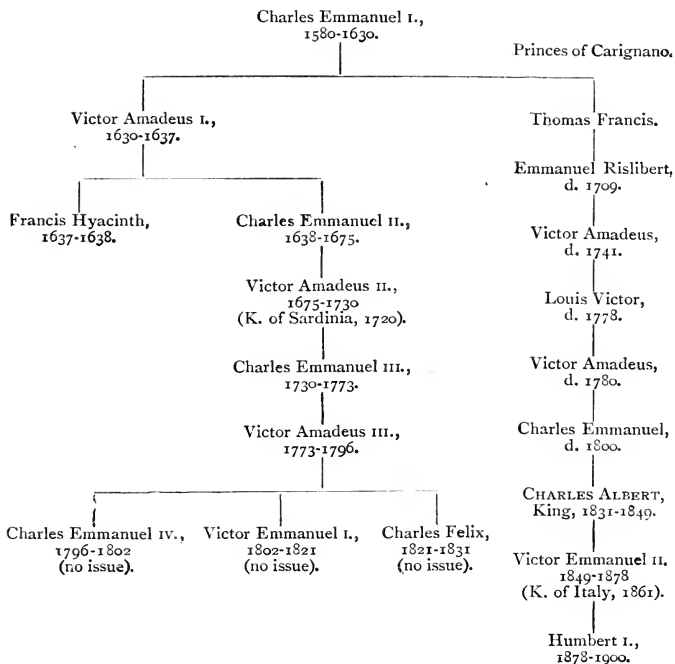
Charles Emmanuel I., 1580-1630.

Princes of Carignano.

Victor Amadeus I., 1630-1637.

Thomas Francis.

Emmanuel Rislibert, d. 1709.

Francis Hyacinth, 1637-1638.

Charles Emmanuel II., 1638-1675.

Victor Amadeus, d. 1741.

Victor Amadeus II., 1675-1730 (K. of Sardinia, 1720).

Louis Victor, d. 1778.

Charles Emmanuel III., 1730-1773.

Victor Amadeus, d. 1780.

Victor Amadeus III., 1773-1796.

Charles Emmanuel, d. 1800.

CHARLES ALBERT, King, 1831-1849.

Charles Emmanuel IV., 1796-1802 (no issue).

Victor Emmanuel I., 1802-1821 (no issue).

Charles Felix, 1821-1831 (no issue).

Victor Emmanuel II. 1849-1878 (K. of Italy, 1861).

Humbert I., 1878-1900.